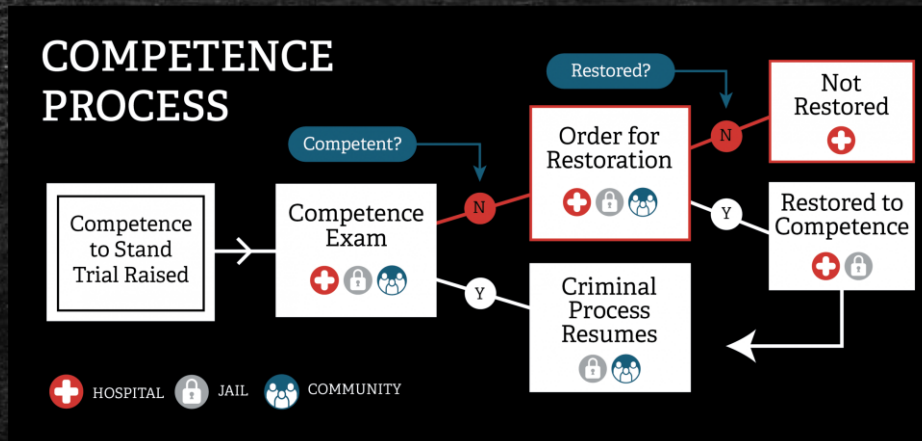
COMPETENCE PROCESS

Competence to Stand Trial Raised

Competent?

Competence Exam

N

Y

Restored?

Order for Restoration

N

Not Restored

Y

Restored to Competence

Criminal Process Resumes

HOSPITAL JAIL COMMUNITY